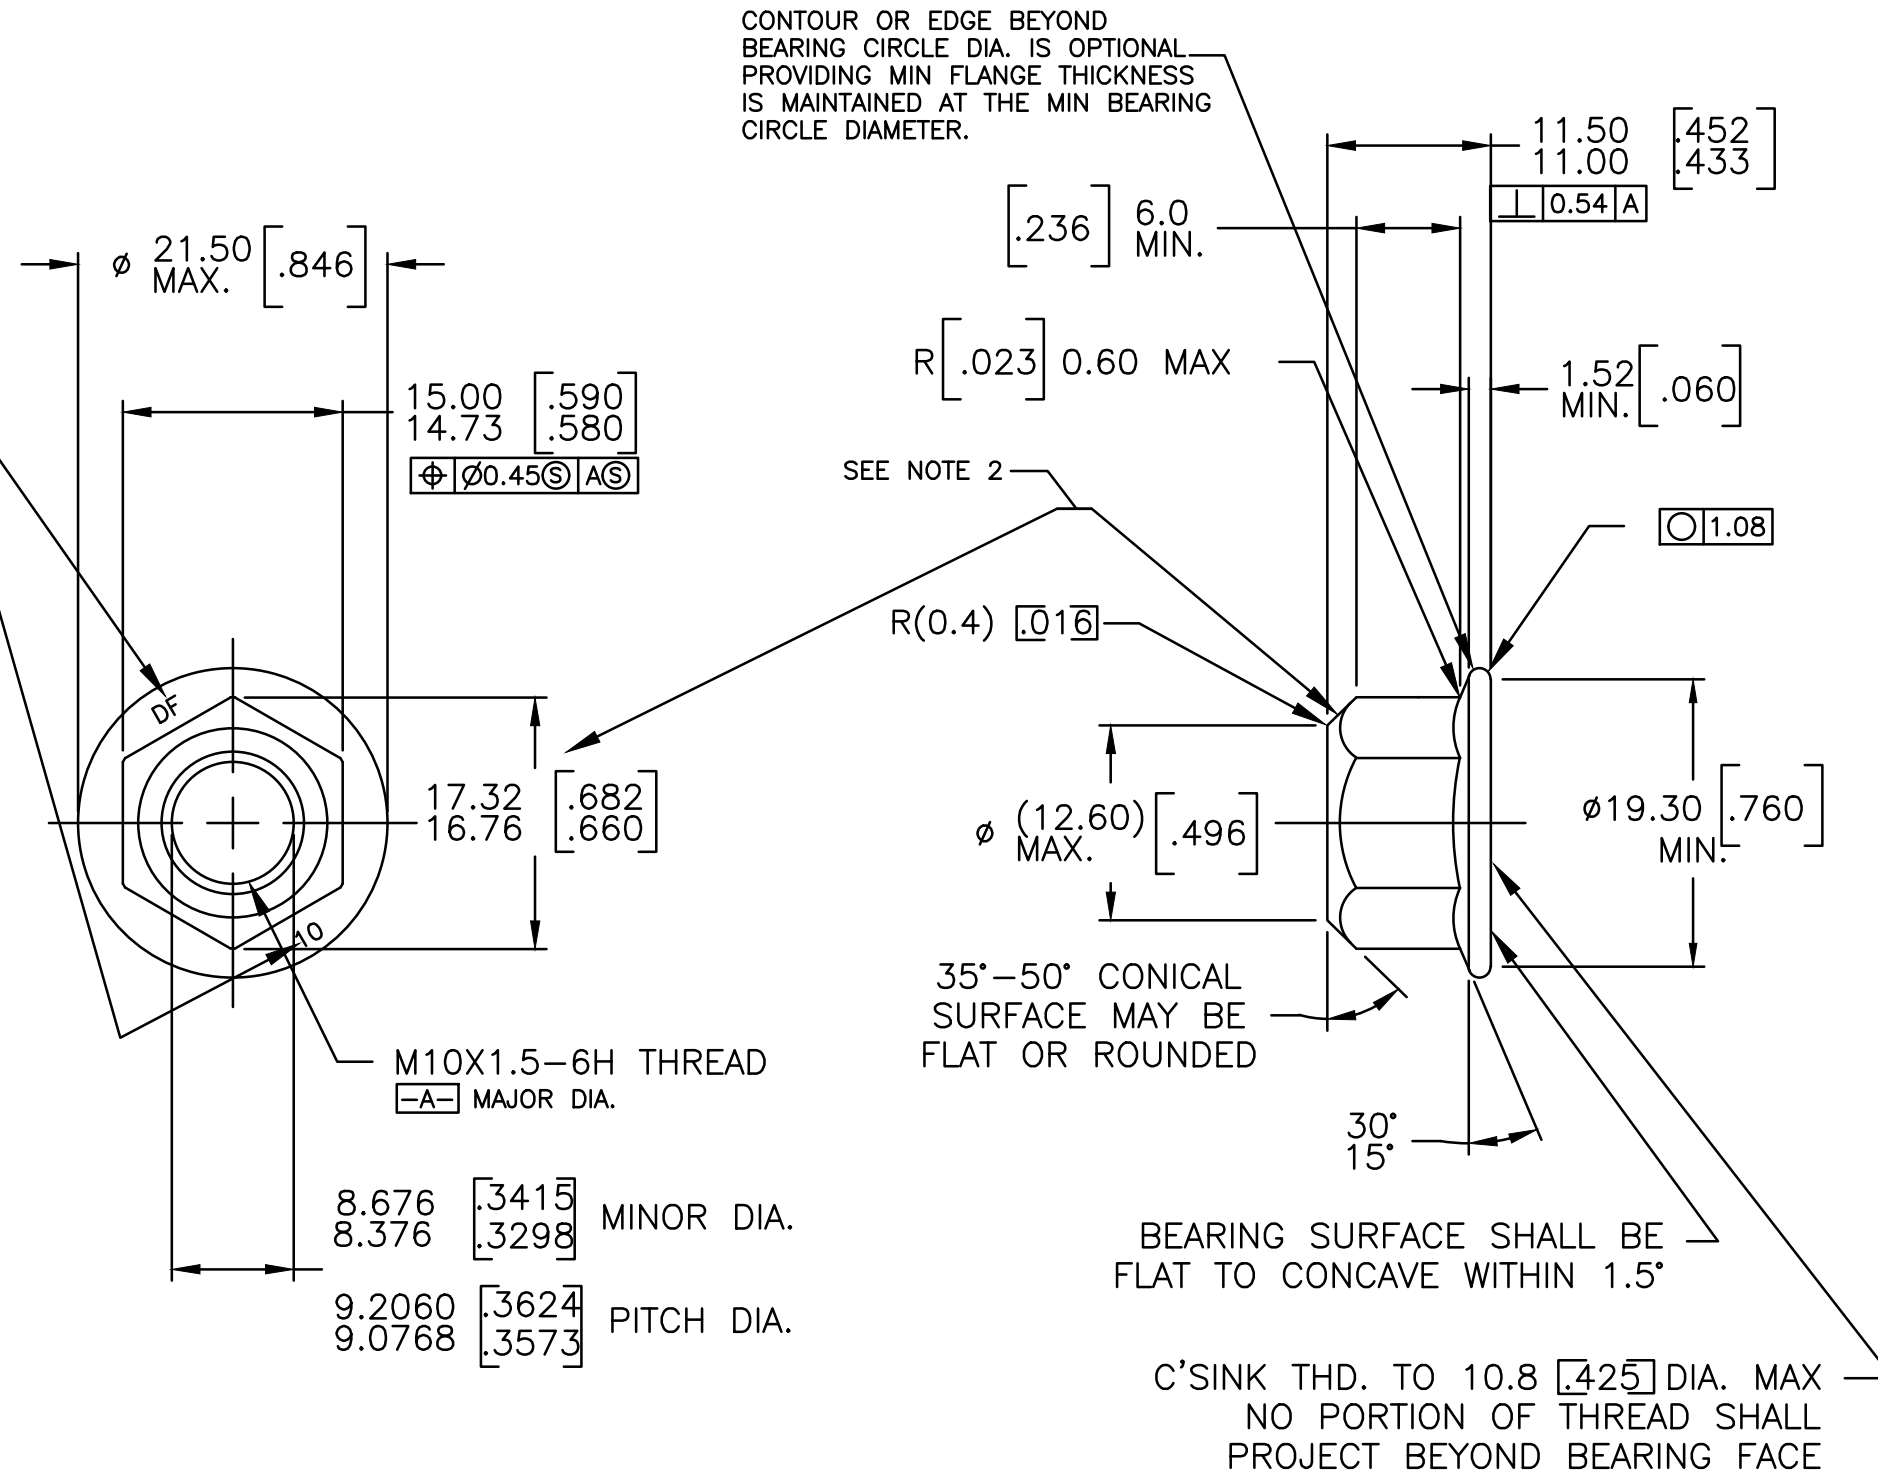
CONTOUR OR EDGE BEYOND BEARING CIRCLE DIA. IS OPTIONAL PROVIDING MIN FLANGE THICKNESS IS MAINTAINED AT THE MIN BEARING CIRCLE DIAMETER.

11.50 [.452]
11.00 [.433]
⊥ 0.54 A

[.236] 6.0 MIN.

ø 21.50 MAX. [.846]

R [.023] 0.60 MAX

1.52 MIN. [.060]

15.00 [.590]
14.73 [.580]
⊕ Ø0.45Ⓢ AⓈ

SEE NOTE 2

○ 1.08

R(0.4) [.016]

DF

17.32 [.682]
16.76 [.660]

ø (12.60) MAX. [.496]

ø19.30 MIN. [.760]

10

35°–50° CONICAL SURFACE MAY BE FLAT OR ROUNDED

M10X1.5–6H THREAD
-A- MAJOR DIA.

30°
15°

8.676 [.3415]
8.376 [.3298] MINOR DIA.

BEARING SURFACE SHALL BE FLAT TO CONCAVE WITHIN 1.5°

9.2060 [.3624]
9.0768 [.3573] PITCH DIA.

C'SINK THD. TO 10.8 [.425] DIA. MAX
NO PORTION OF THREAD SHALL PROJECT BEYOND BEARING FACE